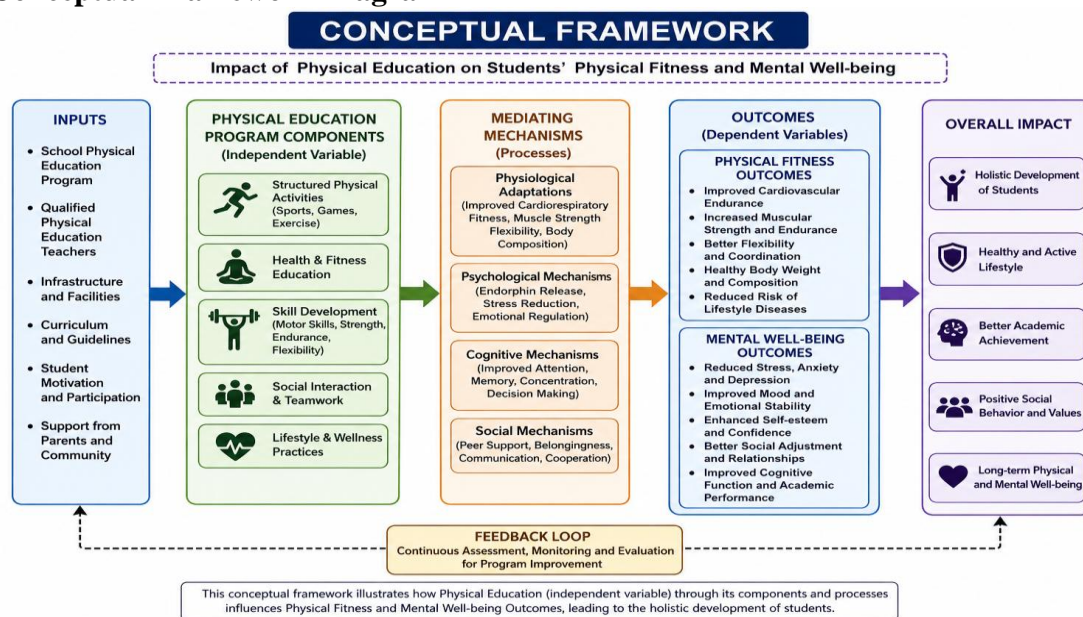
Conceptual Framework Diagram

CONCEPTUAL FRAMEWORK

Impact of Physical Education on Students' Physical Fitness and Mental Well-being

INPUTS

- School Physical Education Program
- Qualified Physical Education Teachers
- Infrastructure and Facilities
- Curriculum and Guidelines
- Student Motivation and Participation
- Support from Parents and Community

PHYSICAL EDUCATION PROGRAM COMPONENTS (Independent Variable)

Structured Physical Activities (Sports, Games, Exercise)

Health & Fitness Education

Skill Development (Motor Skills, Strength, Endurance, Flexibility)

Social Interaction & Teamwork

Lifestyle & Wellness Practices

MEDIATING MECHANISMS (Processes)

Physiological Adaptations (Improved Cardiorespiratory Fitness, Muscle Strength Flexibility, Body Composition)

Psychological Mechanisms (Endorphin Release, Stress Reduction, Emotional Regulation)

Cognitive Mechanisms (Improved Attention, Memory, Concentration, Decision Making)

Social Mechanisms (Peer Support, Belongingness, Communication, Cooperation)

OUTCOMES (Dependent Variables)

PHYSICAL FITNESS OUTCOMES

- Improved Cardiovascular Endurance
- Increased Muscular Strength and Endurance
- Better Flexibility and Coordination
- Healthy Body Weight and Composition
- Reduced Risk of Lifestyle Diseases

MENTAL WELL-BEING OUTCOMES

- Reduced Stress, Anxiety and Depression
- Improved Mood and Emotional Stability
- Enhanced Self-esteem and Confidence
- Better Social Adjustment and Relationships
- Improved Cognitive Function and Academic Performance

OVERALL IMPACT

Holistic Development of Students

Healthy and Active Lifestyle

Better Academic Achievement

Positive Social Behavior and Values

Long-term Physical and Mental Well-being

FEEDBACK LOOP
Continuous Assessment, Monitoring and Evaluation for Program Improvement

This conceptual framework illustrates how Physical Education (independent variable) through its components and processes influences Physical Fitness and Mental Well-being Outcomes, leading to the holistic development of students.